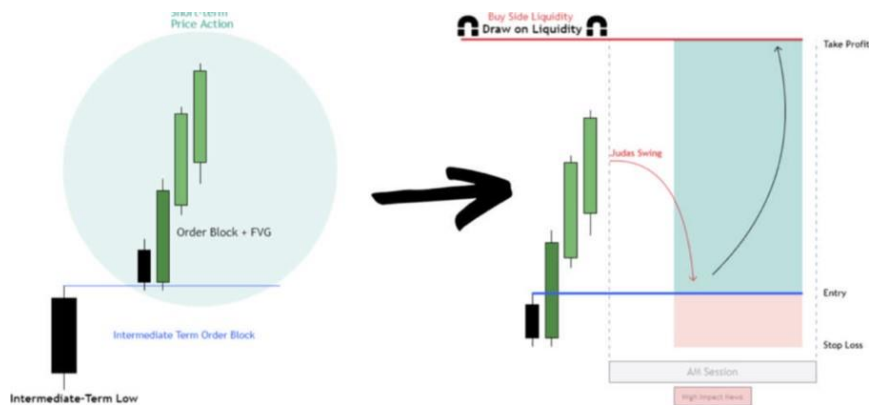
Short-term Price Action

Order Block + FVG

Intermediate Term Order Block

Intermediate-Term Low

Buy Side Liquidity
Draw on Liquidity

Take Profit

Judas Swing

Entry

Stop Loss

AM Session

High Impact News